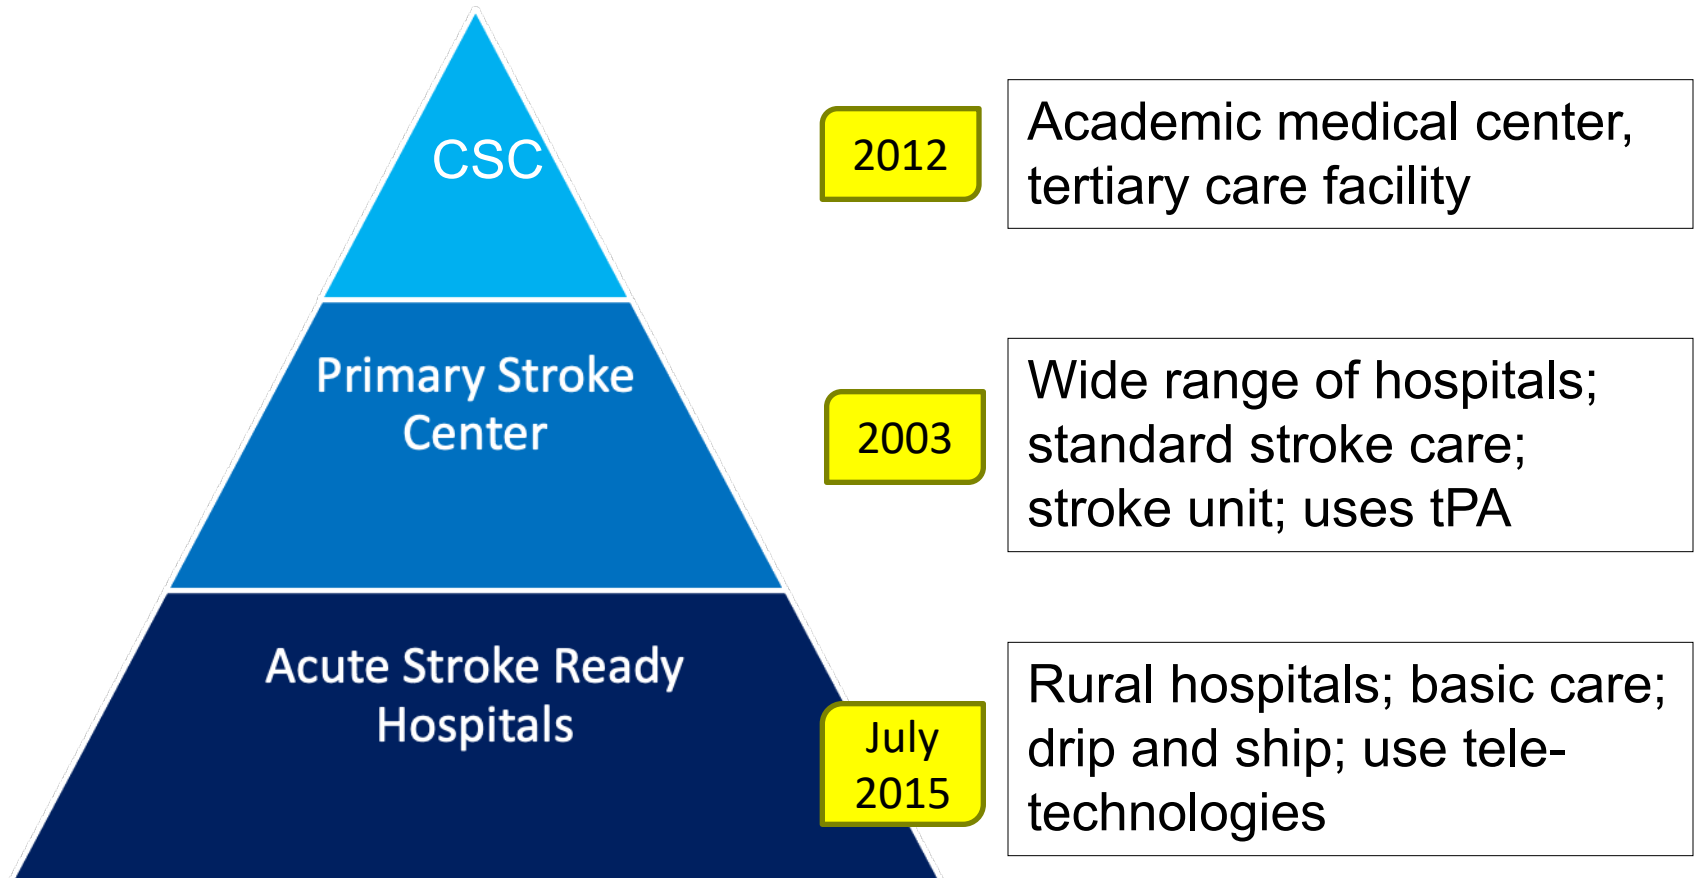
CSC

Primary Stroke Center

Acute Stroke Ready Hospitals

2012

Academic medical center, tertiary care facility

2003

Wide range of hospitals; standard stroke care; stroke unit; uses tPA

July 2015

Rural hospitals; basic care; drip and ship; use tele-technologies